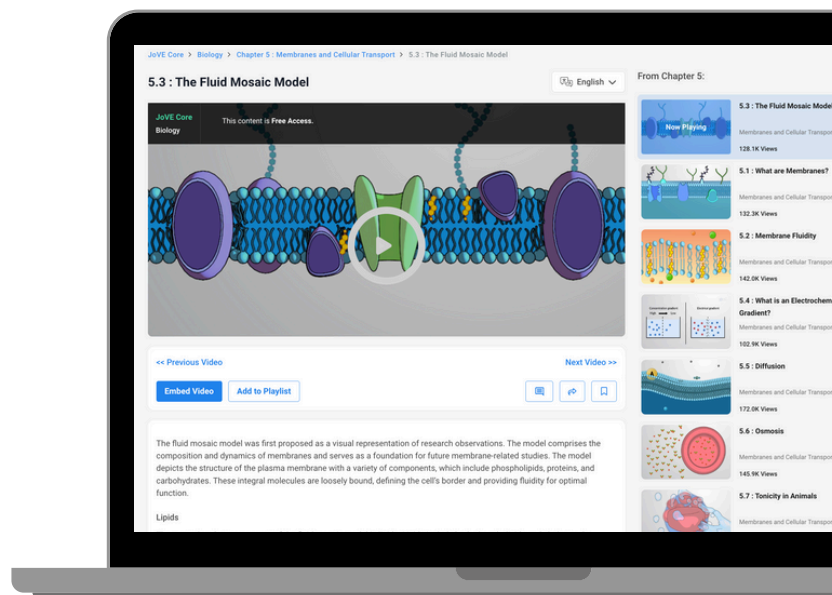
JoVE Core > Biology > Chapter 5 : Membranes and Cellular Transport > 5.3 : The Fluid Mosaic Model

5.3 : The Fluid Mosaic Model

English

JoVE Core
Biology

This content is Free Access.

<< Previous Video

Next Video >>

Embed Video

Add to Playlist

The fluid mosaic model was first proposed as a visual representation of research observations. The model comprises the composition and dynamics of membranes and serves as a foundation for future membrane-related studies. The model depicts the structure of the plasma membrane with a variety of components, which include phospholipids, proteins, and carbohydrates. These integral molecules are loosely bound, defining the cell's border and providing fluidity for optimal function.

Lipids

From Chapter 5:

Now Playing

5.3 : The Fluid Mosaic Model
Membranes and Cellular Transpor
128.1K Views

5.1 : What are Membranes?
Membranes and Cellular Transpor
132.3K Views

5.2 : Membrane Fluidity
Membranes and Cellular Transpor
142.0K Views

5.4 : What is an Electrochem
Gradient?
Membranes and Cellular Transpor
102.9K Views

5.5 : Diffusion
Membranes and Cellular Transpor
172.0K Views

5.6 : Osmosis
Membranes and Cellular Transpor
145.9K Views

5.7 : Tonicity in Animals
Membranes and Cellular Transpor